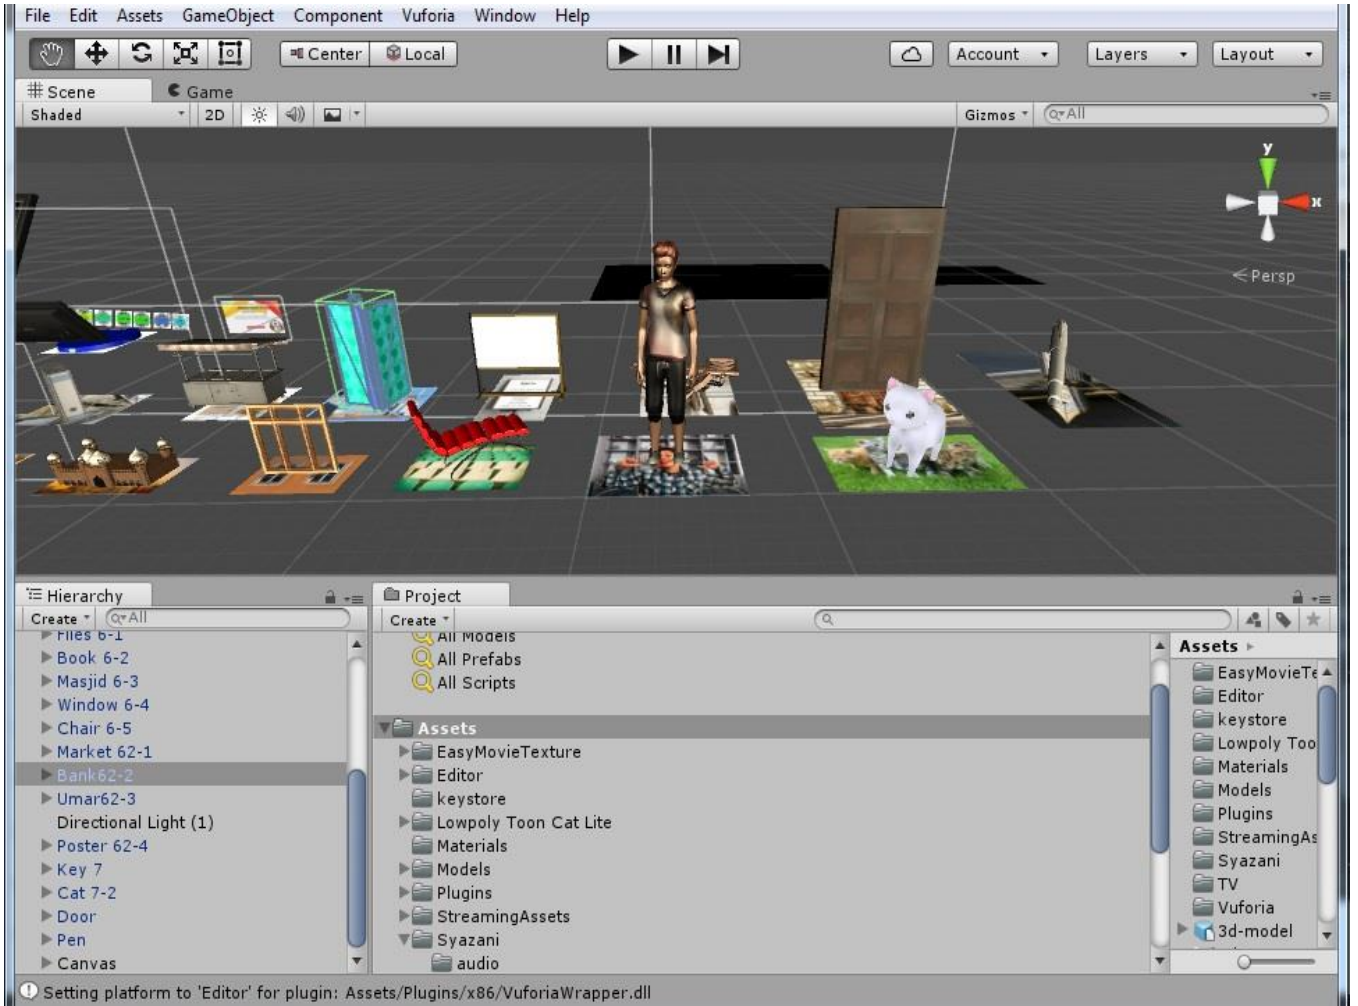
File Edit Assets GameObject Component Vuforia Window Help

Center Local

Account Layers Layout

Scene Game

Shaded 2D

Gizmos All

y
x
Persp

Hierarchy

Create All

Files 6-1
Book 6-2
Masjid 6-3
Window 6-4
Chair 6-5
Market 62-1
Bank62-2
Umar62-3
Directional Light (1)
Poster 62-4
Key 7
Cat 7-2
Door
Pen
Canvas

Project

Create

All Models
All Prefabs
All Scripts

Assets
EasyMovieTexture
Editor
keystore
Lowpoly Toon Cat Lite
Materials
Models
Plugins
StreamingAssets
Syazani
audio

Assets
EasyMovieTe
Editor
keystore
Lowpoly Too
Materials
Models
Plugins
StreamingAs
Syazani
TV
Vuforia
3d-model

Setting platform to 'Editor' for plugin: Assets/Plugins/x86/VuforiaWrapper.dll